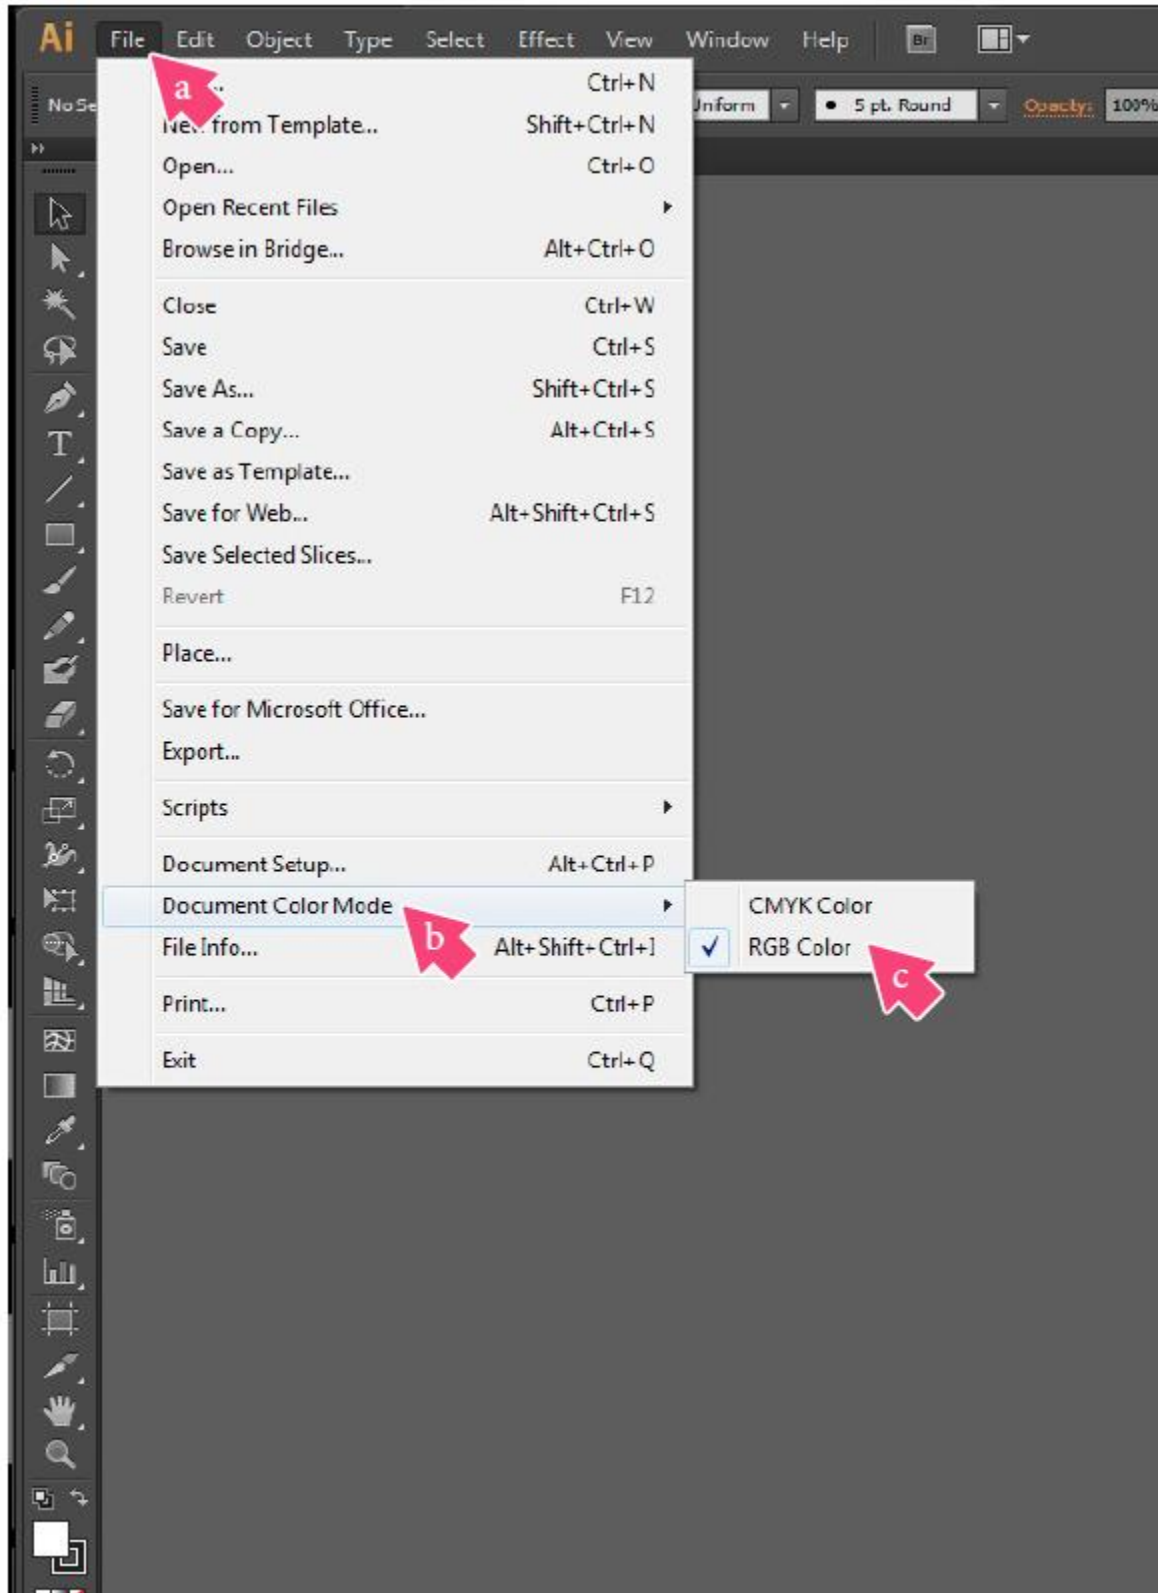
Ai File Edit Object Type Select Effect View Window Help Br

No Se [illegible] Uniform 5 pt. Round Opacity: 100%

a

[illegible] Ctrl+N
Ne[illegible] from Template... Shift+Ctrl+N
Open... Ctrl+O
Open Recent Files
Browse in Bridge... Alt+Ctrl+O

Close Ctrl+W
Save Ctrl+S
Save As... Shift+Ctrl+S
Save a Copy... Alt+Ctrl+S
Save as Template...
Save for Web... Alt+Shift+Ctrl+S
Save Selected Slices...
Revert F12

Place...

Save for Microsoft Office...
Export...

Scripts

Document Setup... Alt+Ctrl+P
Document Color Mode
File Info... Alt+Shift+Ctrl+I

Print... Ctrl+P

Exit Ctrl+Q

b

CMYK Color
✓ RGB Color

c